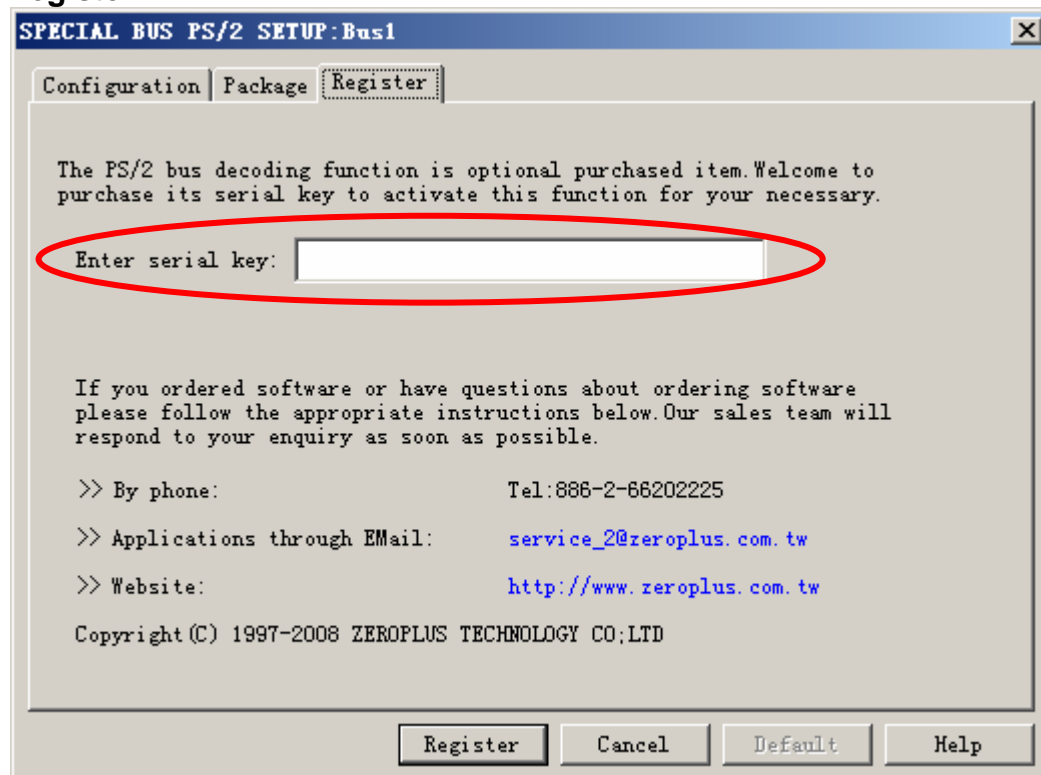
SPECIAL BUS PS/2 SETUP:Bus1

Configuration | Package | Register

The PS/2 bus decoding function is optional purchased item.Welcome to purchase its serial key to activate this function for your necessary.

Enter serial key:

If you ordered software or have questions about ordering software please follow the appropriate instructions below.Our sales team will respond to your enquiry as soon as possible.

>> By phone: Tel:886-2-66202225

>> Applications through EMail: service_2@zeroplus.com.tw

>> Website: http://www.zeroplus.com.tw

Copyright(C) 1997-2008 ZEROPLUS TECHNOLOGY CO;LTD

Register | Cancel | Default | Help